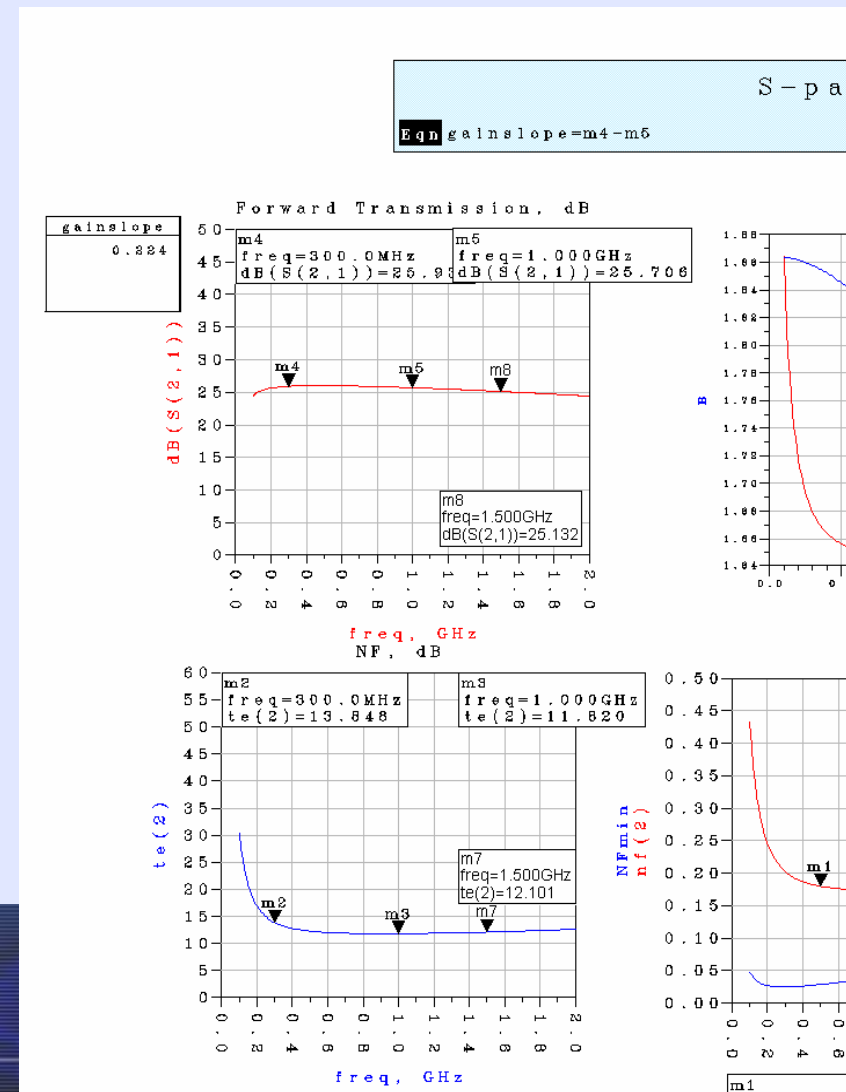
S-pa

Eqn gainslope=m4-m5

| gainslope |
|---|
| 0.224 |

Forward Transmission, dB

m4
freq=300.0MHz
dB(S(2,1))=25.93

m5
freq=1.000GHz
dB(S(2,1))=25.706

m4 m5 m8

m8
freq=1.500GHz
dB(S(2,1))=25.132

dB(S(2,1))

50 45 40 35 30 25 20 15 10 5 0

0.0 0.2 0.4 0.6 0.8 1.0 1.2 1.4 1.6 1.8 2.0

freq, GHz

1.88 1.86 1.84 1.82 1.80 1.78 1.76 1.74 1.72 1.70 1.68 1.66 1.64

B

0.0 0

NF, dB

m2
freq=300.0MHz
te(2)=13.848

m3
freq=1.000GHz
te(2)=11.820

m7
freq=1.500GHz
te(2)=12.101

m2 m3 m7

te(2)

60 55 50 45 40 35 30 25 20 15 10 5 0

0.0 0.2 0.4 0.6 0.8 1.0 1.2 1.4 1.6 1.8 2.0

freq, GHz

0.50 0.45 0.40 0.35 0.30 0.25 0.20 0.15 0.10 0.05 0.00

NFmin
nf(2)

m1

0.0 0.2 0.4 0.6

m1